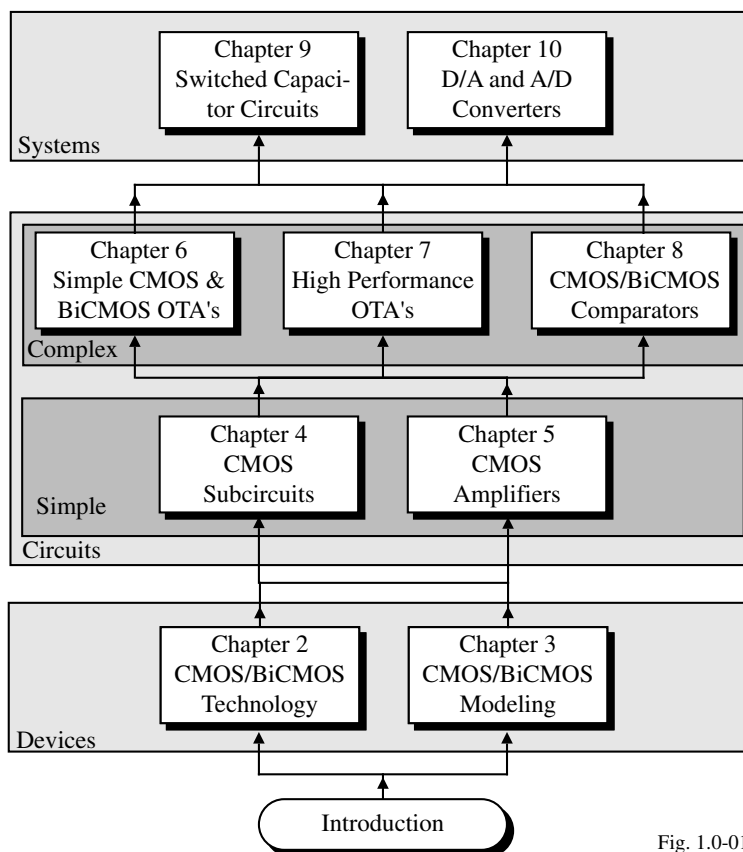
Chapter 9
Switched Capacitor Circuits

Chapter 10
D/A and A/D
Converters

Systems

Chapter 6
Simple CMOS &
BiCMOS OTA's

Chapter 7
High Performance
OTA's

Chapter 8
CMOS/BiCMOS
Comparators

Complex

Chapter 4
CMOS
Subcircuits

Chapter 5
CMOS
Amplifiers

Simple

Circuits

Chapter 2
CMOS/BiCMOS
Technology

Chapter 3
CMOS/BiCMOS
Modeling

Devices

Introduction

Fig. 1.0-0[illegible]